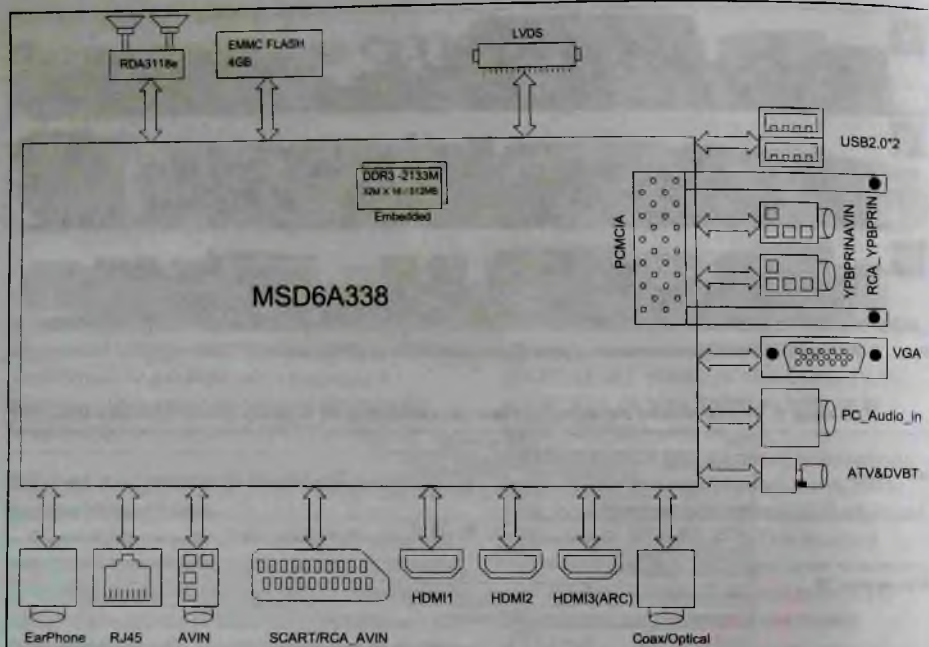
RDA3118e

EMMC FLASH
4GB

LVDS

USB2.0*2

DDR3 -2133M
32M X 16 / 512MB
Embedded

PCMCIA

YPBPR/AVIN

RCA_YPBPRIN

MSD6A338

VGA

PC_Audio_in

ATV&DVBT

EarPhone

RJ45

AVIN

SCART/RCA_AVIN

HDMI1

HDMI2

HDMI3(ARC)

Coax/Optical